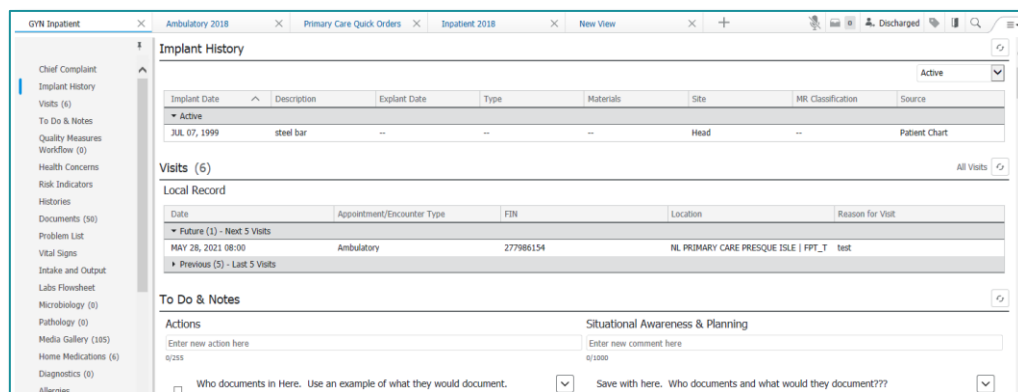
GYN Inpatient | Ambulatory 2018 | Primary Care Quick Orders | Inpatient 2018 | New View | + | 0 | Discharged

Chief Complaint
Implant History
Visits (6)
To Do & Notes
Quality Measures Workflow (0)
Health Concerns
Risk Indicators
Histories
Documents (50)
Problem List
Vital Signs
Intake and Output
Labs Flowsheet
Microbiology (0)
Pathology (0)
Media Gallery (105)
Home Medications (6)
Diagnostics (0)
Allergies

Implant History

Active

| Implant Date | Description | Explant Date | Type | Materials | Site | MR Classification | Source |
|---|---|---|---|---|---|---|---|
| ▾ Active | | | | | | | |
| JUL 07, 1999 | steel bar | -- | -- | -- | Head | -- | Patient Chart |

Visits (6)

All Visits

Local Record

| Date | Appointment/Encounter Type | FIN | Location | Reason for Visit |
|---|---|---|---|---|
| ▾ Future (1) - Next 5 Visits | | | | |
| MAY 28, 2021 08:00 | Ambulatory | 277986154 | NL PRIMARY CARE PRESQUE ISLE \| FPT_T | test |
| ▸ Previous (5) - Last 5 Visits | | | | |

To Do & Notes

Actions
Enter new action here
0/255

Situational Awareness & Planning
Enter new comment here
0/1000

Who documents in Here. Use an example of what they would document.

Save with here. Who documents and what would they document???